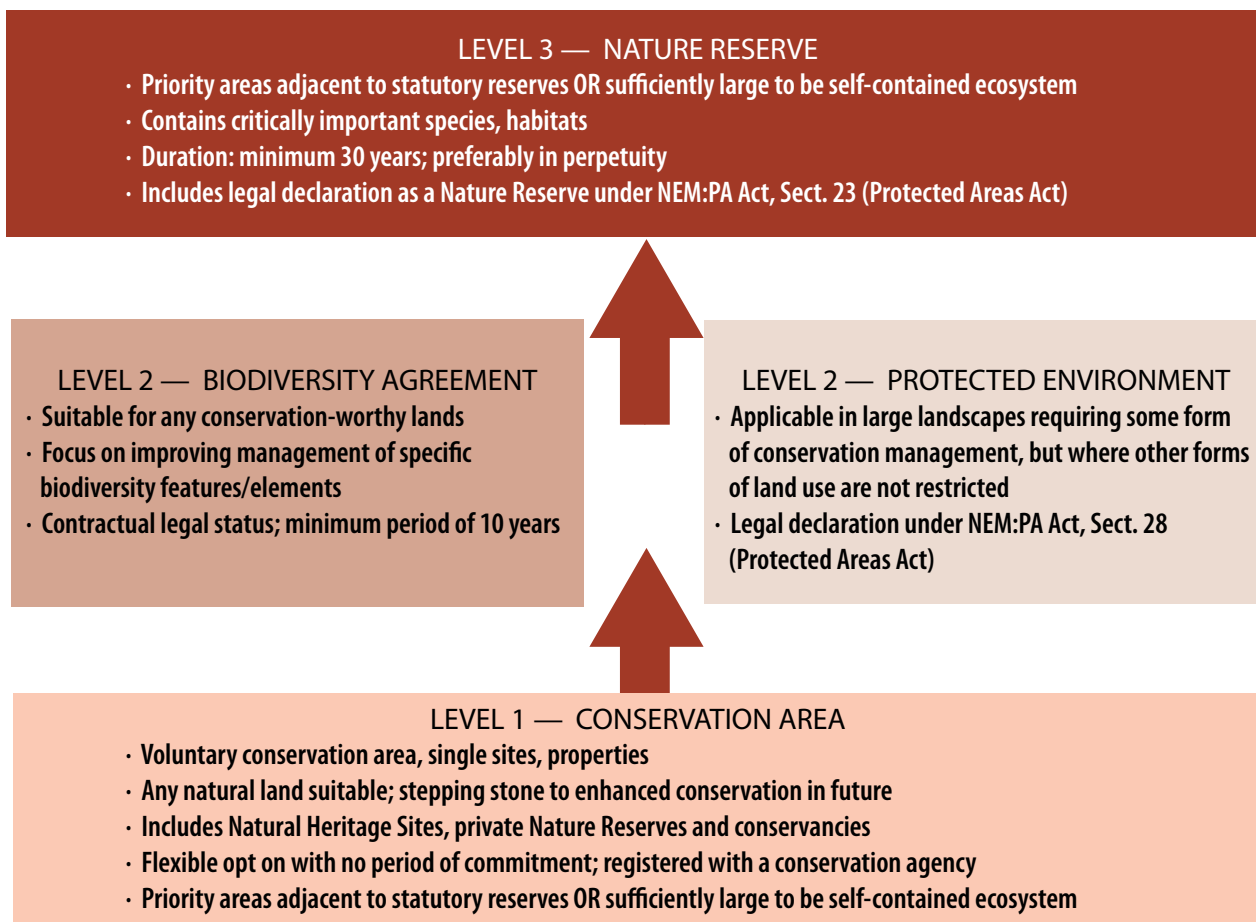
LEVEL 3 — NATURE RESERVE

· Priority areas adjacent to statutory reserves OR sufficiently large to be self-contained ecosystem
· Contains critically important species, habitats
· Duration: minimum 30 years; preferably in perpetuity
· Includes legal declaration as a Nature Reserve under NEM:PA Act, Sect. 23 (Protected Areas Act)

LEVEL 2 — BIODIVERSITY AGREEMENT

· Suitable for any conservation-worthy lands
· Focus on improving management of specific biodiversity features/elements
· Contractual legal status; minimum period of 10 years

LEVEL 2 — PROTECTED ENVIRONMENT

· Applicable in large landscapes requiring some form of conservation management, but where other forms of land use are not restricted
· Legal declaration under NEM:PA Act, Sect. 28 (Protected Areas Act)

LEVEL 1 — CONSERVATION AREA

· Voluntary conservation area, single sites, properties
· Any natural land suitable; stepping stone to enhanced conservation in future
· Includes Natural Heritage Sites, private Nature Reserves and conservancies
· Flexible opt on with no period of commitment; registered with a conservation agency
· Priority areas adjacent to statutory reserves OR sufficiently large to be self-contained ecosystem